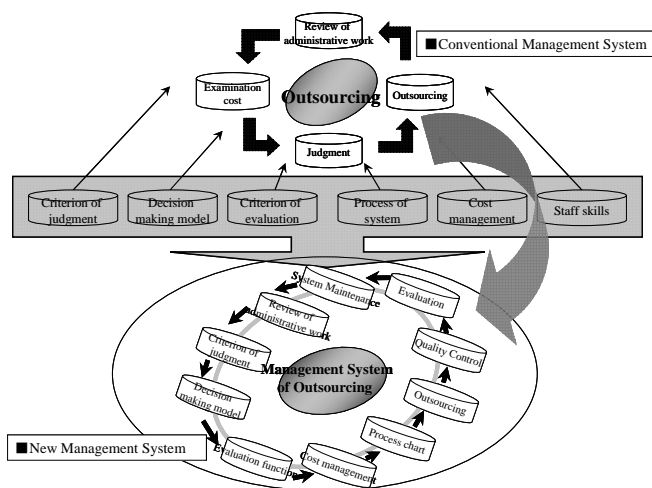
Review of administrative work

■Conventional Management System

Examination cost

Outsourcing

Outsourcing

Judgment

Criterion of judgment

Decision making model

Criterion of evaluation

Process of system

Cost management

Staff skills

System Maintenance

Evaluation

Review of administrative work

Criterion of judgment

Quality Control

Management System of Outsourcing

Decision making model

Outsourcing

Process chart

■New Management System

Evaluation function

Cost management